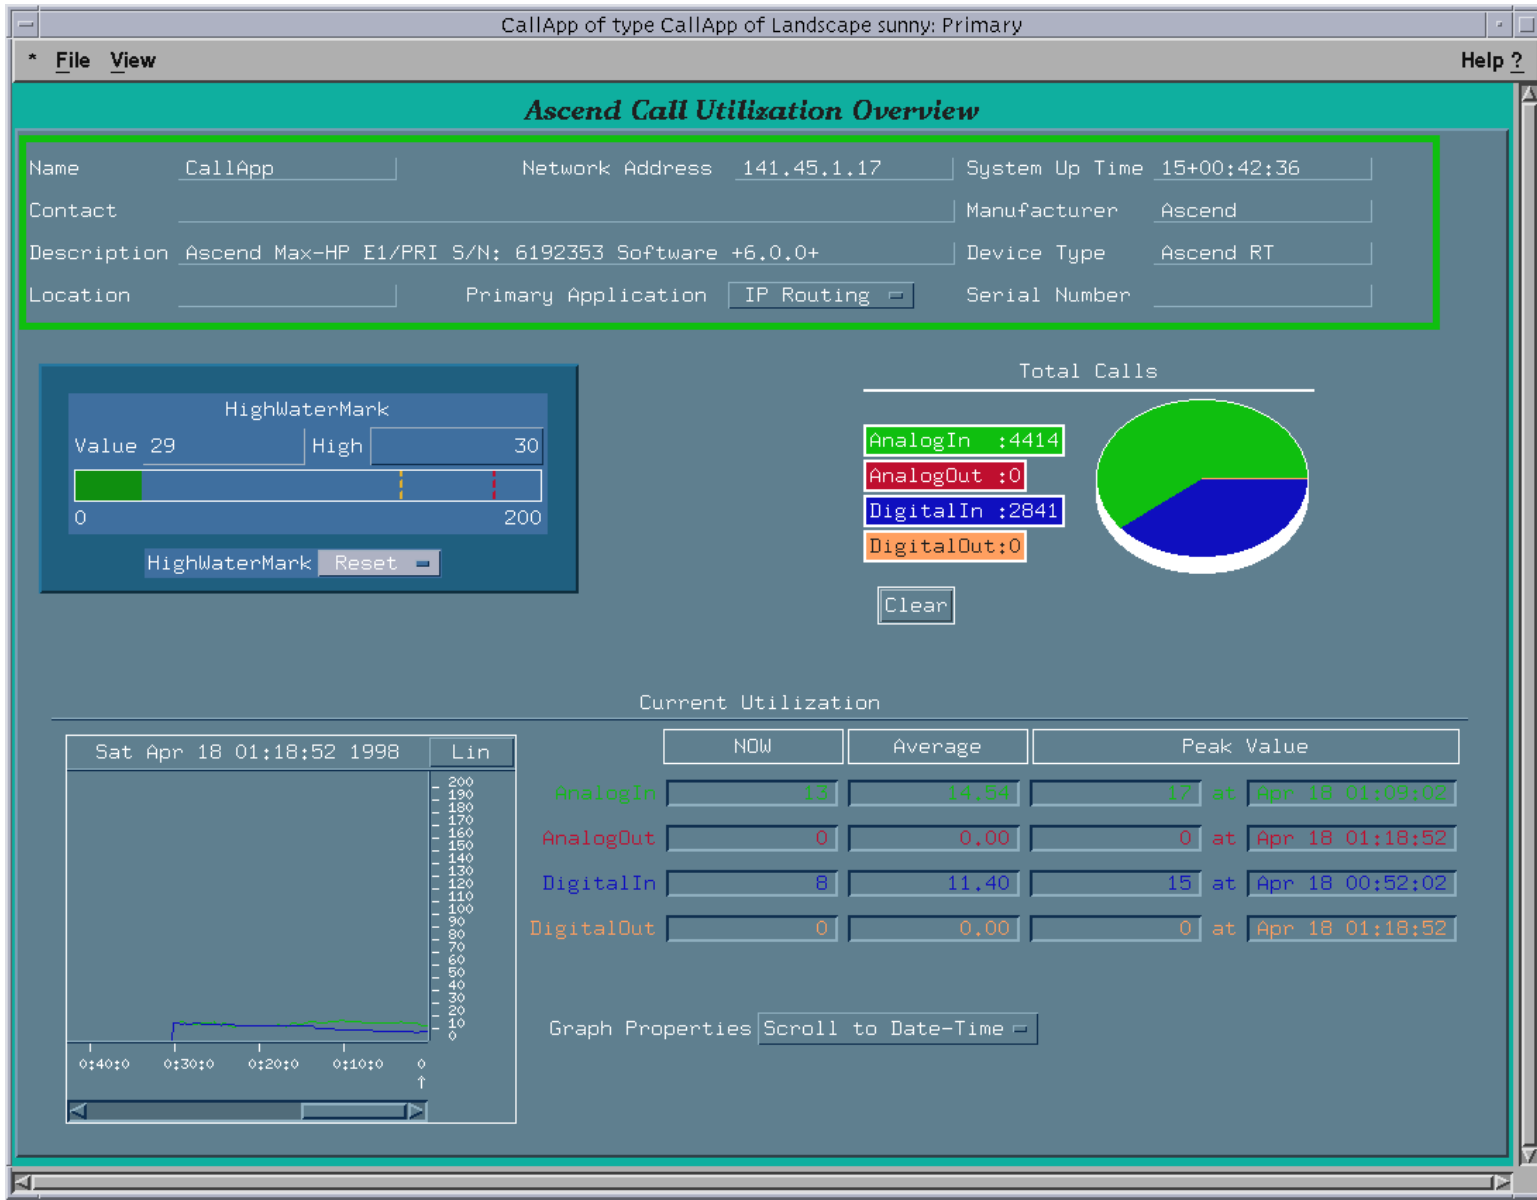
CallApp of type CallApp of Landscape sunny: Primary

* File View Help ?

Ascend Call Utilization Overview

Name CallApp Network Address 141.45.1.17 System Up Time 15+00:42:36

Contact Manufacturer Ascend

Description Ascend Max-HP E1/PRI S/N: 6192353 Software +6.0.0+ Device Type Ascend RT

Location Primary Application IP Routing Serial Number

HighWaterMark

Value 29 High 30

0 200

HighWaterMark Reset

Total Calls

AnalogIn :4414

AnalogOut :0

DigitalIn :2841

DigitalOut:0

Clear

Current Utilization

Sat Apr 18 01:18:52 1998 Lin

200 190 180 170 160 150 140 130 120 110 100 90 80 70 60 50 40 30 20 10 0

0:40:0 0:30:0 0:20:0 0:10:0 0

| | NOW | Average | Peak Value | | |
|---|---|---|---|---|---|
| AnalogIn | 13 | 14.54 | 17 | at | Apr 18 01:09:02 |
| AnalogOut | 0 | 0.00 | 0 | at | Apr 18 01:18:52 |
| DigitalIn | 8 | 11.40 | 15 | at | Apr 18 00:52:02 |
| DigitalOut | 0 | 0.00 | 0 | at | Apr 18 01:18:52 |

Graph Properties Scroll to Date-Time